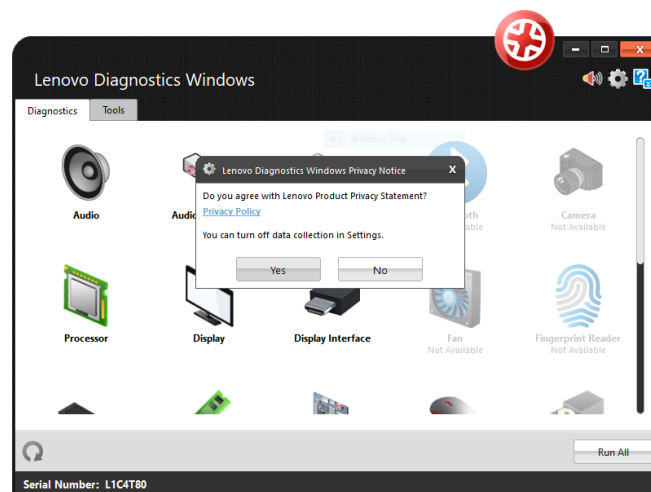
Lenovo Diagnostics Windows

Diagnostics

Tools

Window Snip

Lenovo Diagnostics Windows Privacy Notice

x

Do you agree with Lenovo Product Privacy Statement?

Privacy Policy

You can turn off data collection in Settings.

Yes

No

Audio

Audio

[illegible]oth
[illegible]able

Camera
Not Available

Processor

Display

Display Interface

Fan
Not Available

Fingerprint Reader
Not Available

Run All

Serial Number: L1C4T80